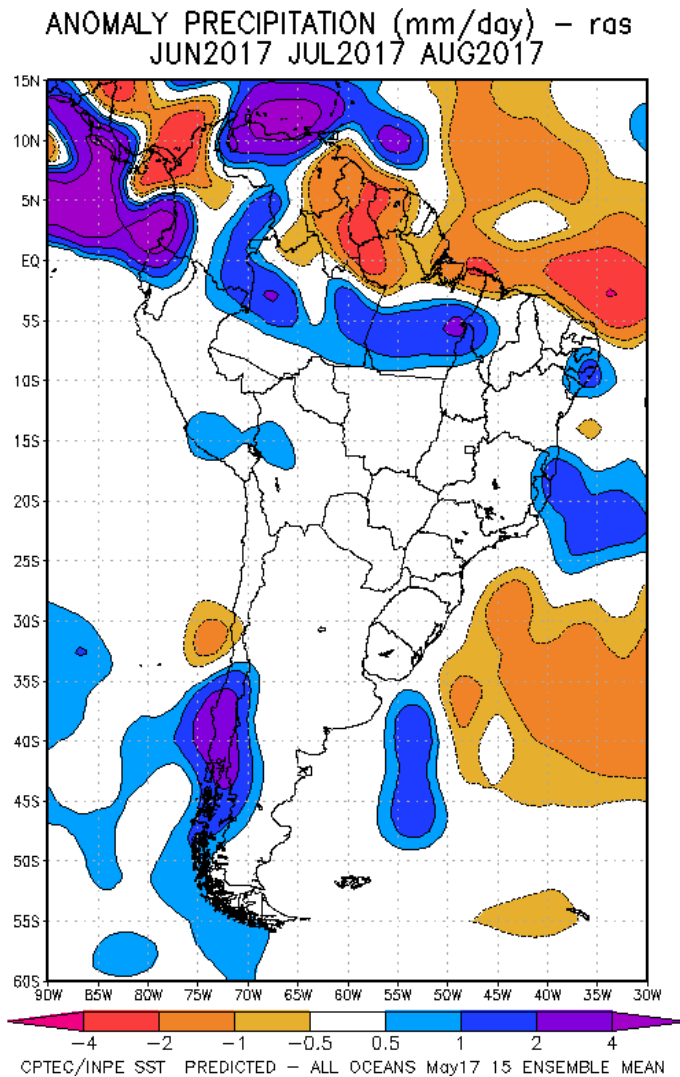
ANOMALY PRECIPITATION (mm/day) – ras
JUN2017 JUL2017 AUG2017

15N
10N
5N
EQ
5S
10S
15S
20S
25S
30S
35S
40S
45S
50S
55S
60S

90W 85W 80W 75W 70W 65W 60W 55W 50W 45W 40W 35W 30W

–4 –2 –1 –0.5 0.5 1 2 4

CPTEC/INPE SST PREDICTED – ALL OCEANS May17 15 ENSEMBLE MEAN